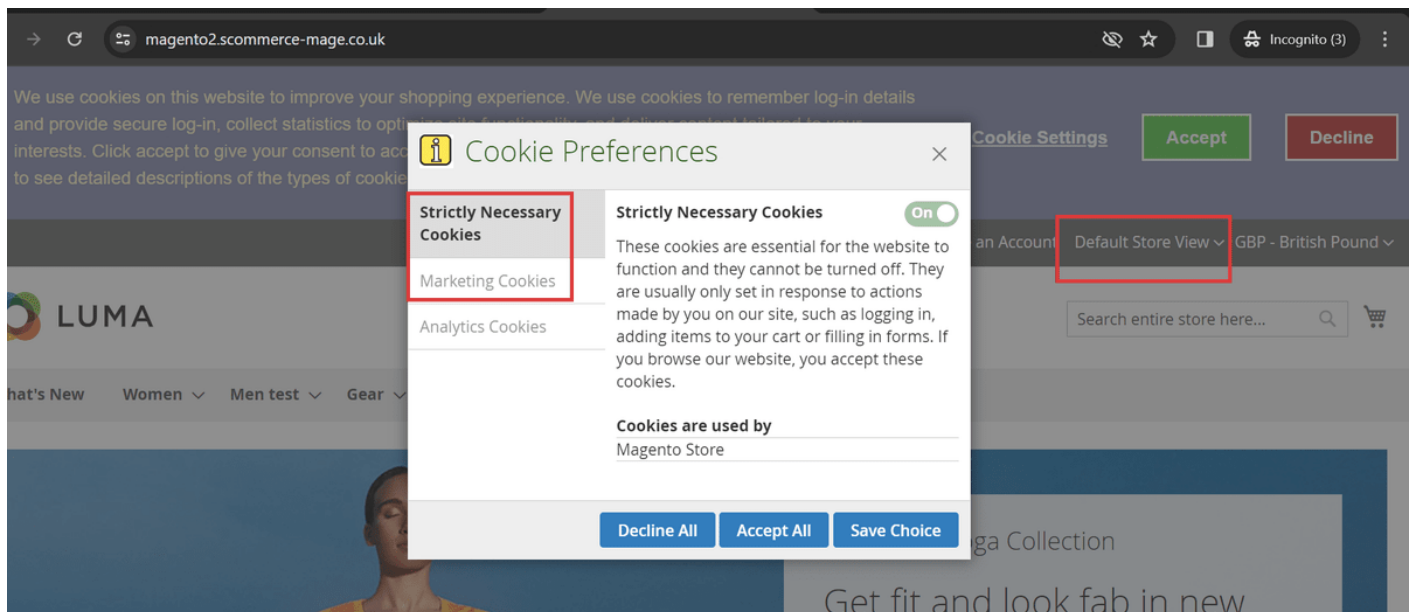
magento2.scommerce-mage.co.uk

Incognito (3)

We use cookies on this website to improve your shopping experience. We use cookies to remember log-in details and provide secure log-in, collect statistics to opti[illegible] interests. Click accept to give your consent to acc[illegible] to see detailed descriptions of the types of cookie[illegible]

Cookie Settings

Accept

Decline

an Account

Default Store View

GBP - British Pound

LUMA

Search entire store here...

hat's New

Women

Men test

Gear

ga Collection

Get fit and look fab in new

Cookie Preferences

×

Strictly Necessary Cookies

Marketing Cookies

Analytics Cookies

Strictly Necessary Cookies

On

These cookies are essential for the website to function and they cannot be turned off. They are usually only set in response to actions made by you on our site, such as logging in, adding items to your cart or filling in forms. If you browse our website, you accept these cookies.

Cookies are used by

Magento Store

Decline All

Accept All

Save Choice